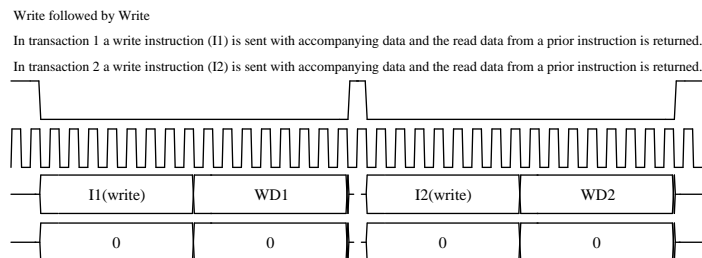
Write followed by Write

In transaction 1 a write instruction (I1) is sent with accompanying data and the read data from a prior instruction is returned.

In transaction 2 a write instruction (I2) is sent with accompanying data and the read data from a prior instruction is returned.

I1(write)
WD1
I2(write)
WD2

0
0
0
0